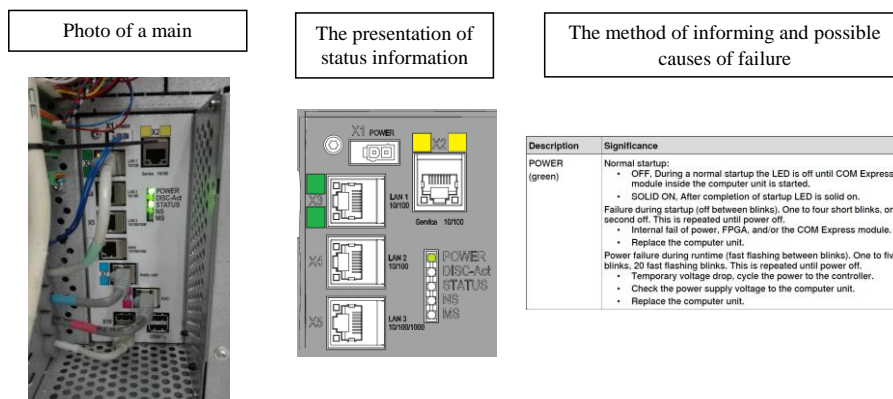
Photo of a main

The presentation of status information

The method of informing and possible causes of failure

X1 POWER

X2

X3

LAN 1 10/100

Service 10/100

X4

LAN 2 10/100

POWER
DISC-Act
STATUS
NS
MS

X5

LAN 3 10/100/1000

| Description | Significance |
|---|---|
| POWER (green) | Normal startup: • OFF, During a normal startup the LED is off until COM Express module inside the computer unit is started. • SOLID ON, After completion of startup LED is solid on. Failure during startup (off between blinks). One to four short blinks, one second off. This is repeated until power off. • Internal fail of power, FPGA, and/or the COM Express module. • Replace the computer unit. Power failure during runtime (fast flashing between blinks). One to five blinks, 20 fast flashing blinks. This is repeated until power off. • Temporary voltage drop, cycle the power to the controller. • Check the power supply voltage to the computer unit. • Replace the computer unit. |